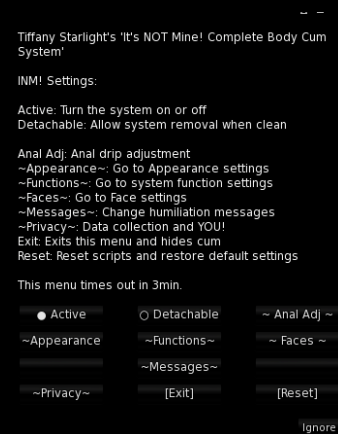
Tiffany Starlight's 'It's NOT Mine! Complete Body Cum System'

INM! Settings:

Active: Turn the system on or off
Detachable: Allow system removal when clean

Anal Adj: Anal drip adjustment
~Appearance~: Go to Appearance settings
~Functions~: Go to system function settings
~Faces~: Go to Face settings
~Messages~: Change humiliation messages
~Privacy~: Data collection and YOU!
Exit: Exits this menu and hides cum
Reset: Reset scripts and restore default settings

This menu times out in 3min.

● Active
○ Detachable
~ Anal Adj ~
~Appearance
~Functions~
~ Faces ~
~Messages~
~Privacy~
[Exit]
[Reset]

Ignore